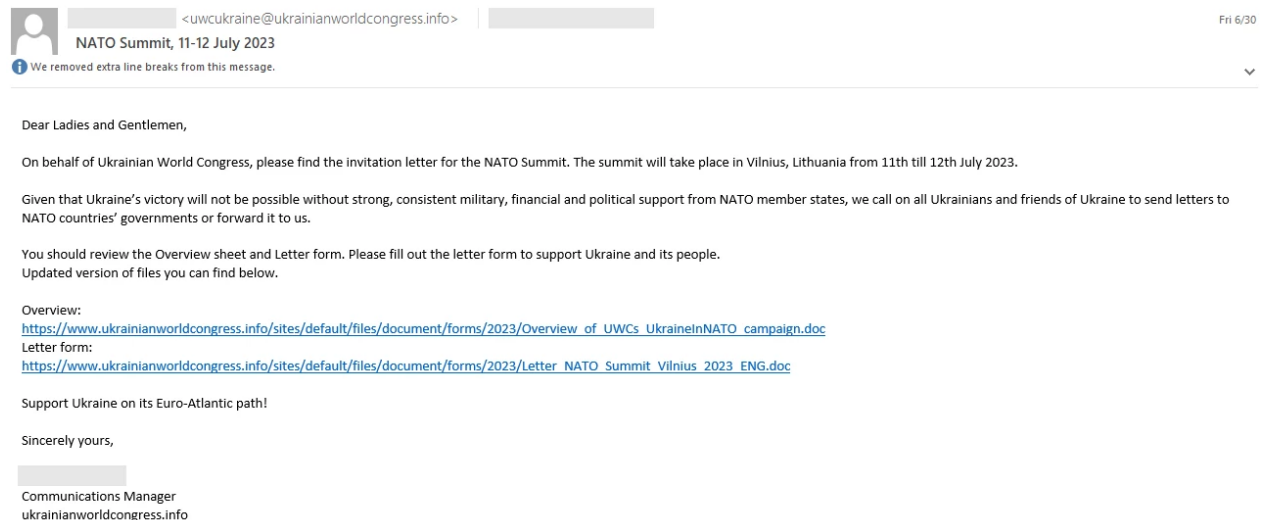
<uwcukraine@ukrainianworldcongress.info>
Fri 6/30
NATO Summit, 11-12 July 2023
We removed extra line breaks from this message.

Dear Ladies and Gentlemen,

On behalf of Ukrainian World Congress, please find the invitation letter for the NATO Summit. The summit will take place in Vilnius, Lithuania from 11th till 12th July 2023.

Given that Ukraine's victory will not be possible without strong, consistent military, financial and political support from NATO member states, we call on all Ukrainians and friends of Ukraine to send letters to NATO countries' governments or forward it to us.

You should review the Overview sheet and Letter form. Please fill out the letter form to support Ukraine and its people.
Updated version of files you can find below.

Overview:
https://www.ukrainianworldcongress.info/sites/default/files/document/forms/2023/Overview_of_UWCs_UkraineInNATO_campaign.doc
Letter form:
https://www.ukrainianworldcongress.info/sites/default/files/document/forms/2023/Letter_NATO_Summit_Vilnius_2023_ENG.doc

Support Ukraine on its Euro-Atlantic path!

Sincerely yours,

Communications Manager
ukrainianworldcongress.info